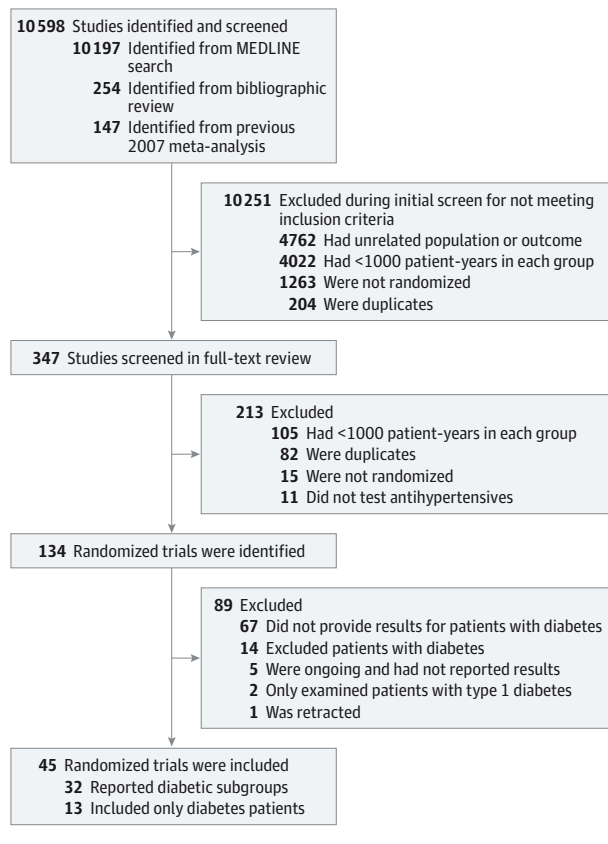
10 598 Studies identified and screened
10 197 Identified from MEDLINE search
254 Identified from bibliographic review
147 Identified from previous 2007 meta-analysis

10 251 Excluded during initial screen for not meeting inclusion criteria
4762 Had unrelated population or outcome
4022 Had <1000 patient-years in each group
1263 Were not randomized
204 Were duplicates

347 Studies screened in full-text review

213 Excluded
105 Had <1000 patient-years in each group
82 Were duplicates
15 Were not randomized
11 Did not test antihypertensives

134 Randomized trials were identified

89 Excluded
67 Did not provide results for patients with diabetes
14 Excluded patients with diabetes
5 Were ongoing and had not reported results
2 Only examined patients with type 1 diabetes
1 Was retracted

45 Randomized trials were included
32 Reported diabetic subgroups
13 Included only diabetes patients